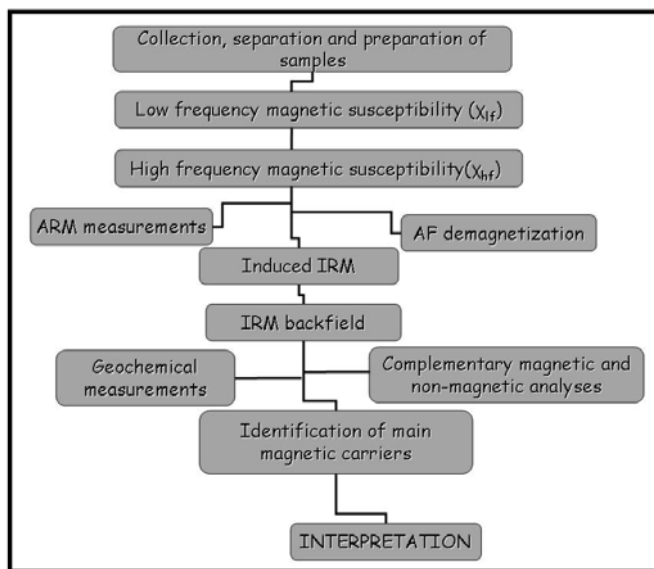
Collection, separation and preparation of samples

Low frequency magnetic susceptibility ($\chi_{lf}$)

High frequency magnetic susceptibility($\chi_{hf}$)

ARM measurements

AF demagnetization

Induced IRM

IRM backfield

Geochemical measurements

Complementary magnetic and non-magnetic analyses

Identification of main magnetic carriers

INTERPRETATION